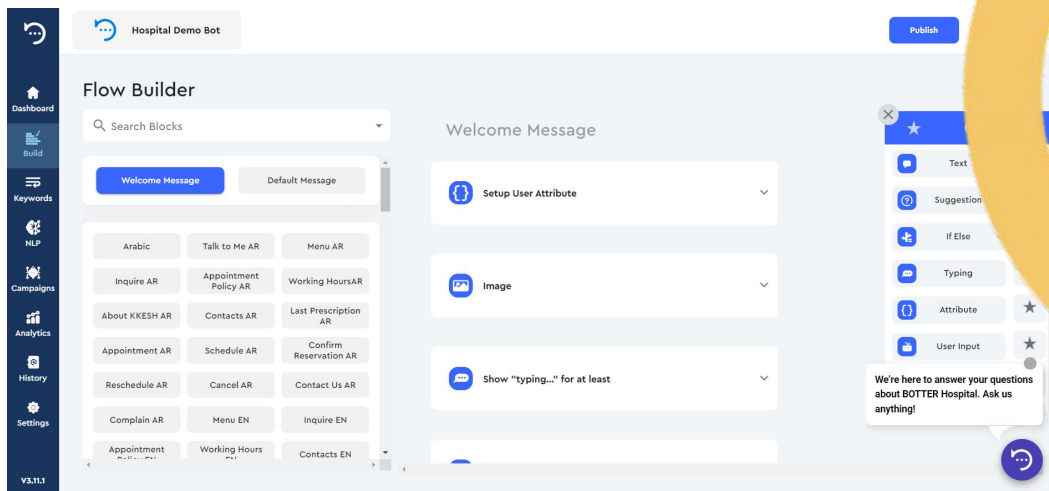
Hospital Demo Bot

Publish

Dashboard
Build
Keywords
NLP
Campaigns
Analytics
History
Settings
V3.11.1

Flow Builder

Search Blocks

Welcome Message
Default Message

| Arabic | Talk to Me AR | Menu AR |
|---|---|---|
| Inquire AR | Appointment Policy AR | Working HoursAR |
| About KKESH AR | Contacts AR | Last Prescription AR |
| Appointment AR | Schedule AR | Confirm Reservation AR |
| Reschedule AR | Cancel AR | Contact Us AR |
| Complain AR | Menu EN | Inquire EN |
| Appointment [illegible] | Working Hours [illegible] | Contacts EN |

Welcome Message

Setup User Attribute

Image

Show "typing..." for at least

Text
Suggestion
If Else
Typing
Attribute
User Input

We're here to answer your questions about BOTTER Hospital. Ask us anything!